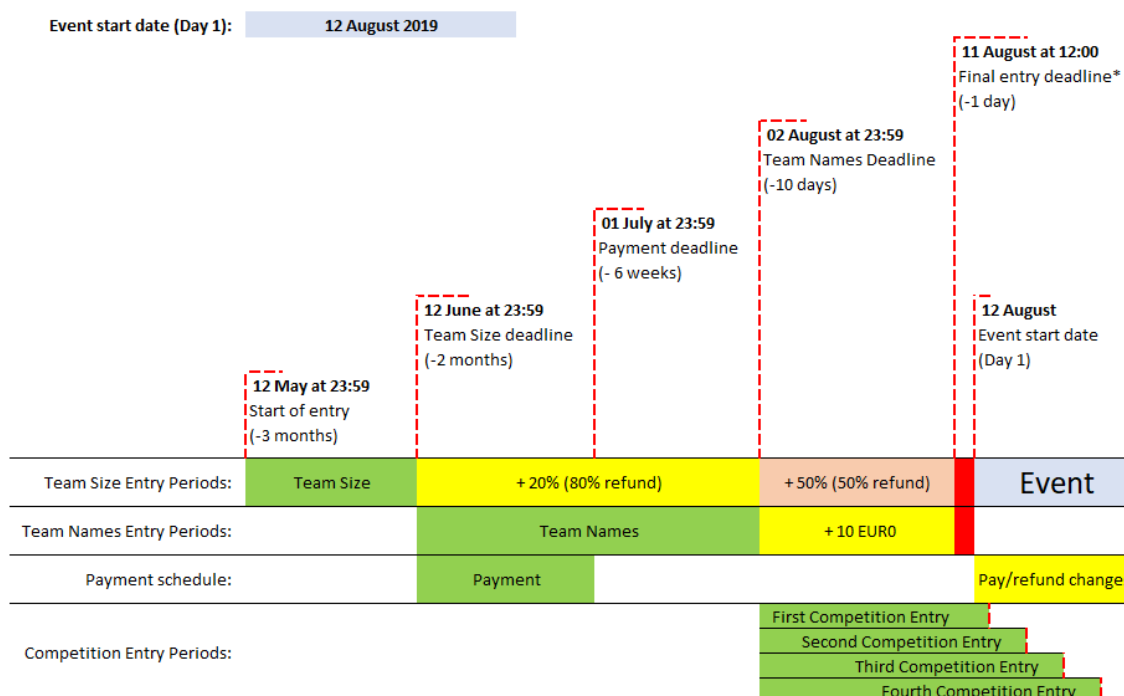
Event start date (Day 1): 12 August 2019

11 August at 12:00
Final entry deadline*
(-1 day)

02 August at 23:59
Team Names Deadline
(-10 days)

01 July at 23:59
Payment deadline
(- 6 weeks)

12 June at 23:59
Team Size deadline
(-2 months)

12 August
Event start date
(Day 1)

12 May at 23:59
Start of entry
(-3 months)

| | | | | |
|---|---|---|---|---|
| Team Size Entry Periods: | Team Size | + 20% (80% refund) | + 50% (50% refund) | Event |
| Team Names Entry Periods: | | Team Names | + 10 EUR0 | |
| Payment schedule: | | Payment | | Pay/refund change |

Competition Entry Periods:
First Competition Entry
Second Competition Entry
Third Competition Entry
Fourth Competition Entry